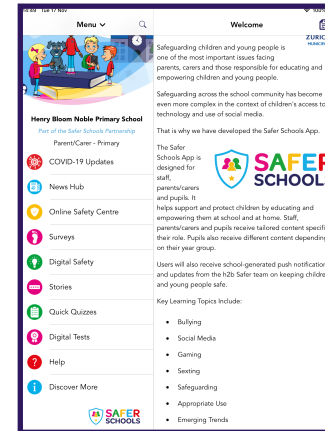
Menu

Henry Bloom Noble Primary School

Part of the Safer Schools Partnership

Parent/Carer - Primary

COVID-19 Updates

News Hub

Online Safety Centre

Surveys

Digital Safety

Stories

Quick Quizzes

Digital Tests

Help

Discover More

SAFER SCHOOLS

Welcome

ZURIC

Safeguarding children and young people is one of the most important issues facing parents, carers and those responsible for educating and empowering children and young people.

Safeguarding across the school community has become even more complex in the context of children's access to technology and use of social media.

That is why we have developed the Safer Schools App.

The Safer Schools App is designed for staff, parents/carers and pupils. It helps support and protect children by educating and empowering them at school and at home. Staff, parents/carers and pupils receive tailored content specif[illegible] their role. Pupils also receive different content dependin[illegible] on their year group.

SAFER SCHOOL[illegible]

Users will also receive school-generated push notificatio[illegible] and updates from the h2b Safer team on keeping childre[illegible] and young people safe.

Key Learning Topics Include:

• Bullying
• Social Media
• Gaming
• Sexting
• Safeguarding
• Appropriate Use
• Emerging Trends